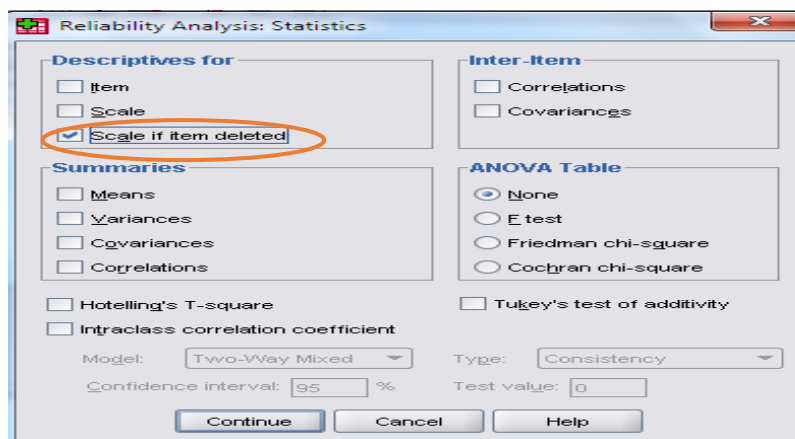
Reliability Analysis: Statistics

Descriptives for
Item
Scale
Scale if item deleted

Inter-Item
Correlations
Covariances

Summaries
Means
Variances
Covariances
Correlations

ANOVA Table
None
F test
Friedman chi-square
Cochran chi-square

Hotelling's T-square
Tukey's test of additivity
Intraclass correlation coefficient

Model: Two-Way Mixed
Type: Consistency
Confidence interval: 95 %
Test value: 0

Continue
Cancel
Help